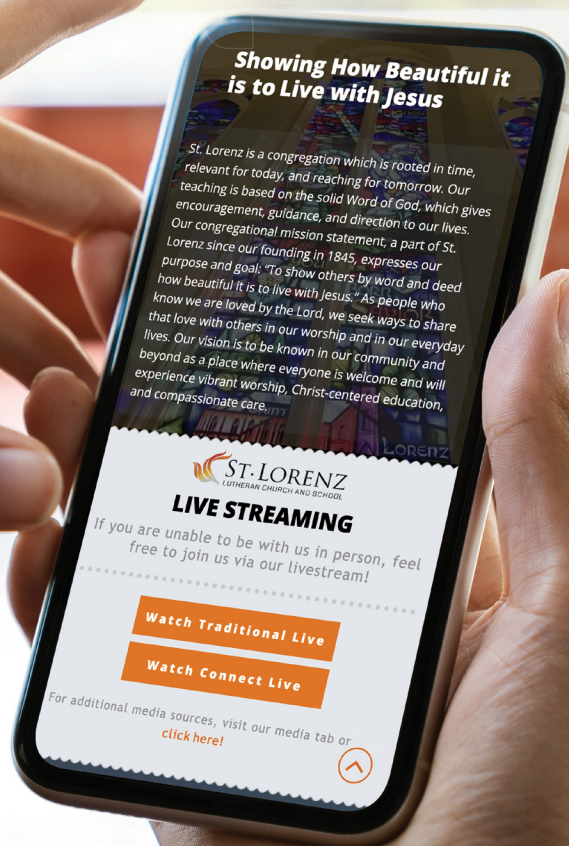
Showing How Beautiful it is to Live with Jesus

St. Lorenz is a congregation which is rooted in time, relevant for today, and reaching for tomorrow. Our teaching is based on the solid Word of God, which gives encouragement, guidance, and direction to our lives. Our congregational mission statement, a part of St. Lorenz since our founding in 1845, expresses our purpose and goal: "To show others by word and deed how beautiful it is to live with Jesus." As people who know we are loved by the Lord, we seek ways to share that love with others in our worship and in our everyday lives. Our vision is to be known in our community and beyond as a place where everyone is welcome and will experience vibrant worship, Christ-centered education, and compassionate care.

LORENZ

ST. LORENZ
LUTHERAN CHURCH AND SCHOOL

LIVE STREAMING

If you are unable to be with us in person, feel free to join us via our livestream!

Watch Traditional Live

Watch Connect Live

For additional media sources, visit our media tab or click here!